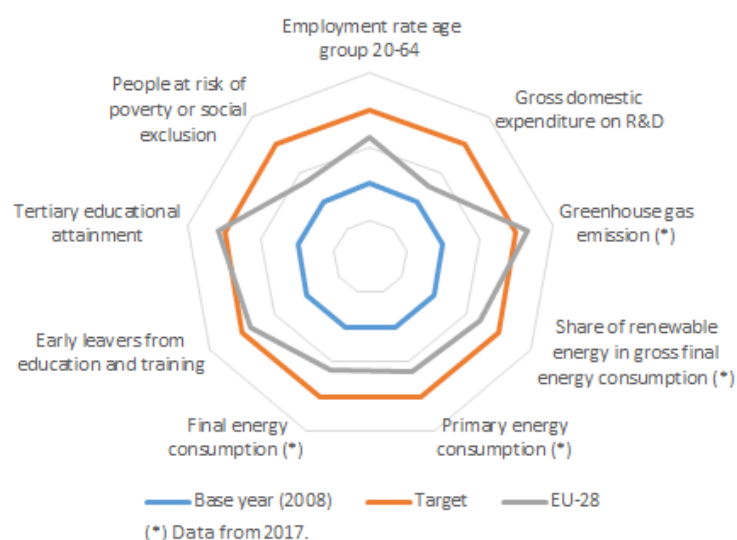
Employment rate age group 20-64

Gross domestic expenditure on R&D

Greenhouse gas emission (*)

Share of renewable energy in gross final energy consumption (*)

Primary energy consumption (*)

Final energy consumption (*)

Early leavers from education and training

Tertiary educational attainment

People at risk of poverty or social exclusion

Base year (2008)
Target
EU-28

(*) Data from 2017.